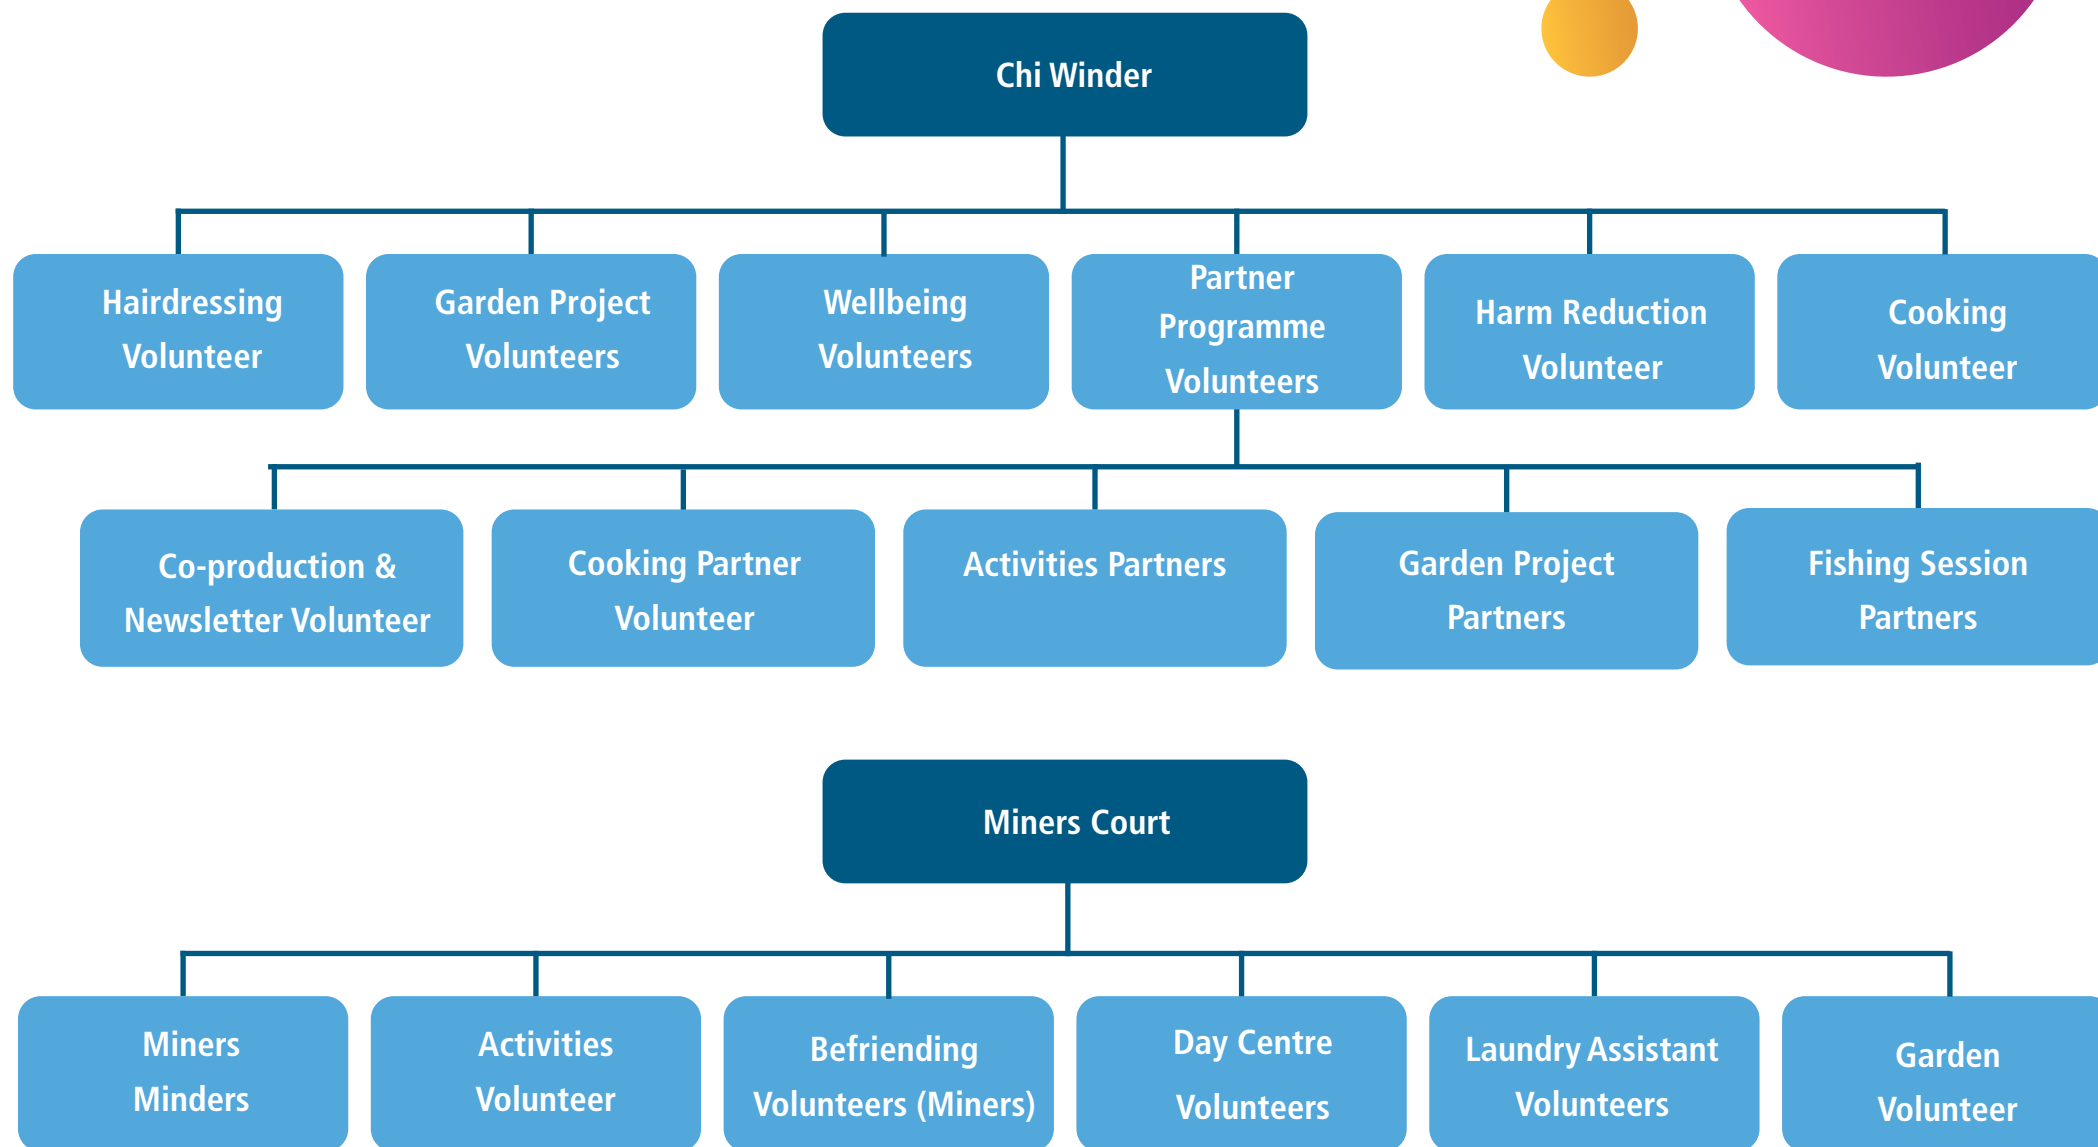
Chi Winder

Hairdressing Volunteer

Garden Project Volunteers

Wellbeing Volunteers

Partner Programme Volunteers

Harm Reduction Volunteer

Cooking Volunteer

Co-production & Newsletter Volunteer

Cooking Partner Volunteer

Activities Partners

Garden Project Partners

Fishing Session Partners

Miners Court

Miners Minders

Activities Volunteer

Befriending Volunteers (Miners)

Day Centre Volunteers

Laundry Assistant Volunteers

Garden Volunteer